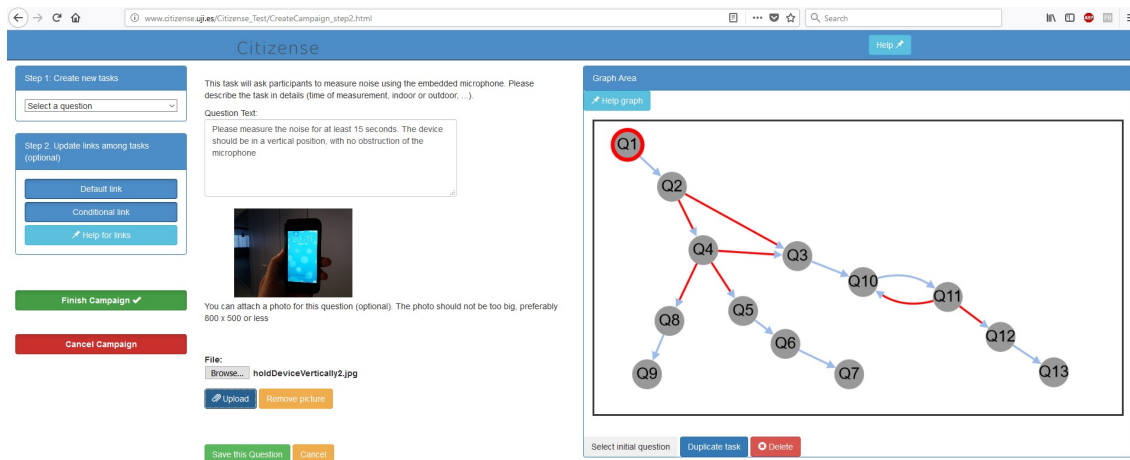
www.citizense.uji.es/Citizense_Test/CreateCampaign_step2.html

Search

Citizense

Help

Step 1: Create new tasks

Select a question

Step 2. Update links among tasks (optional)

Default link

Conditional link

Help for links

Finish Campaign ✔

Cancel Campaign

This task will ask participants to measure noise using the embedded microphone. Please describe the task in details (time of measurement, indoor or outdoor, ...).

Question Text:

Please measure the noise for at least 15 seconds. The device should be in a vertical position, with no obstruction of the microphone

You can attach a photo for this question (optional). The photo should not be too big, preferably 800 x 500 or less

File:

Browse... holdDeviceVertically2.jpg

Upload

Remove picture

Save this Question

Cancel

Graph Area

Help graph

Q1

Q2

Q4

Q3

Q10

Q11

Q12

Q13

Q8

Q5

Q6

Q9

Q7

Select initial question

Duplicate task

Delete